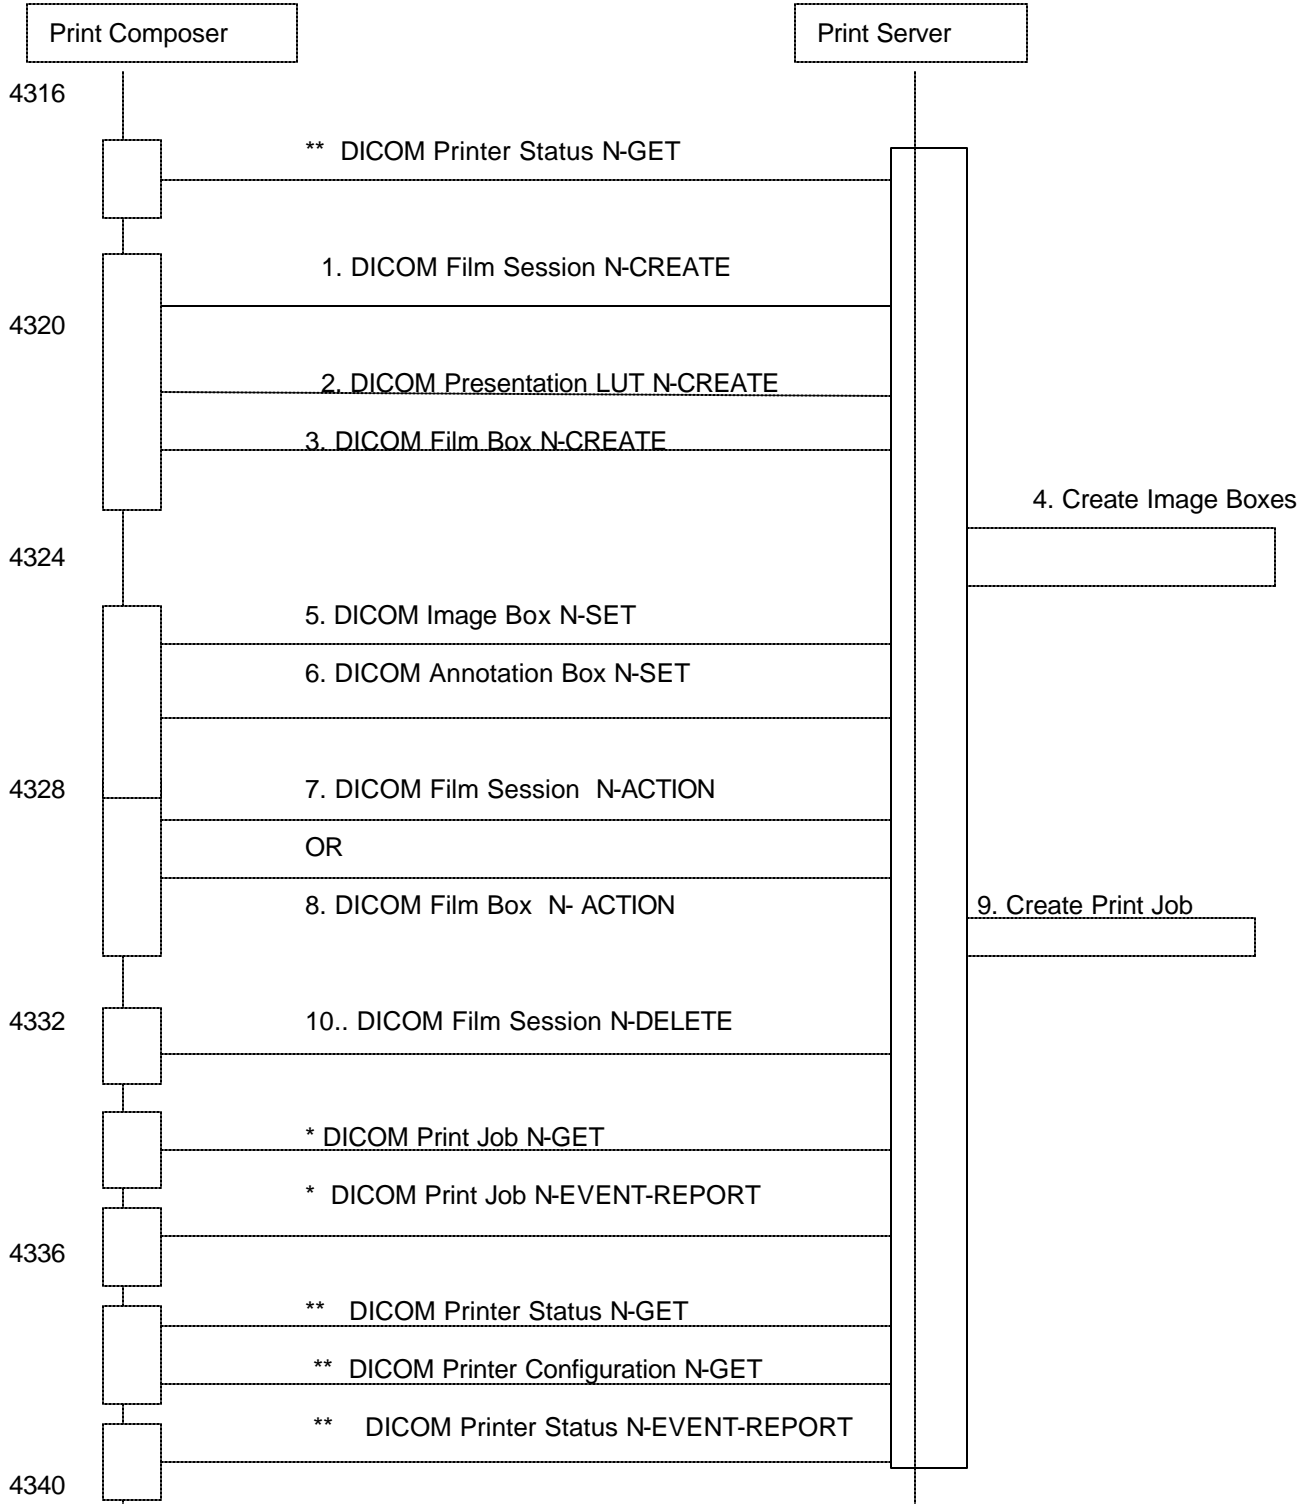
Print Composer

Print Server

4316

** DICOM Printer Status N-GET

1. DICOM Film Session N-CREATE

4320

2. DICOM Presentation LUT N-CREATE

3. DICOM Film Box N-CREATE

4. Create Image Boxes

4324

5. DICOM Image Box N-SET

6. DICOM Annotation Box N-SET

4328

7. DICOM Film Session N-ACTION

OR

8. DICOM Film Box N- ACTION

9. Create Print Job

4332

10.. DICOM Film Session N-DELETE

* DICOM Print Job N-GET

* DICOM Print Job N-EVENT-REPORT

4336

** DICOM Printer Status N-GET

** DICOM Printer Configuration N-GET

** DICOM Printer Status N-EVENT-REPORT

4340